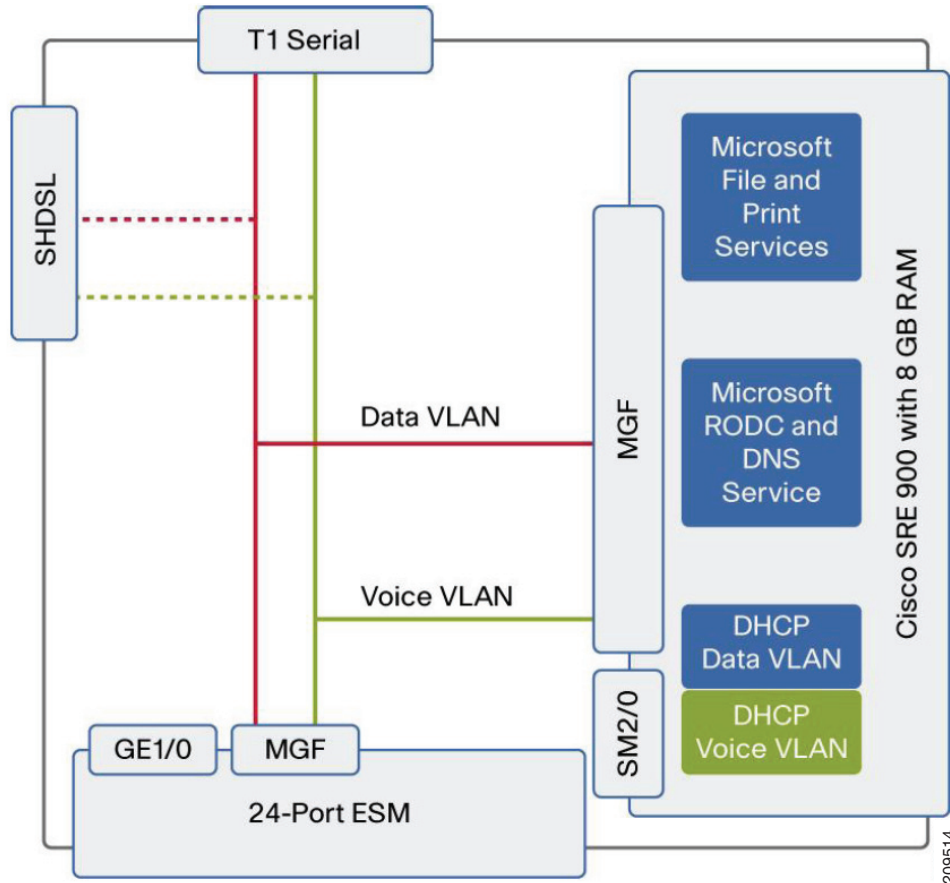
T1 Serial

SHDSL

Data VLAN

Voice VLAN

MGF

Microsoft File and Print Services

Microsoft RODC and DNS Service

DHCP Data VLAN

DHCP Voice VLAN

Cisco SRE 900 with 8 GB RAM

SM2/0

GE1/0

MGF

24-Port ESM

209514